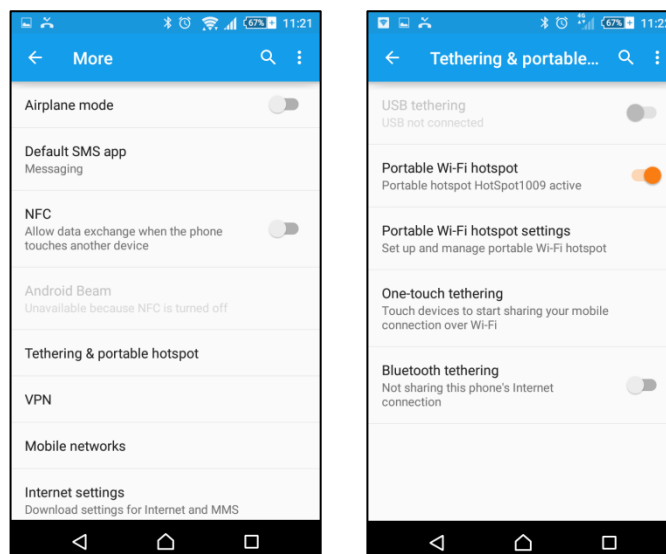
67% 11:21

More

Airplane mode

Default SMS app
Messaging

NFC
Allow data exchange when the phone touches another device

Android Beam
Unavailable because NFC is turned off

Tethering & portable hotspot

VPN

Mobile networks

Internet settings
Download settings for Internet and MMS

4G 67% 11:2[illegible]

Tethering & portable...

USB tethering
USB not connected

Portable Wi-Fi hotspot
Portable hotspot HotSpot1009 active

Portable Wi-Fi hotspot settings
Set up and manage portable Wi-Fi hotspot

One-touch tethering
Touch devices to start sharing your mobile connection over Wi-Fi

Bluetooth tethering
Not sharing this phone's Internet connection